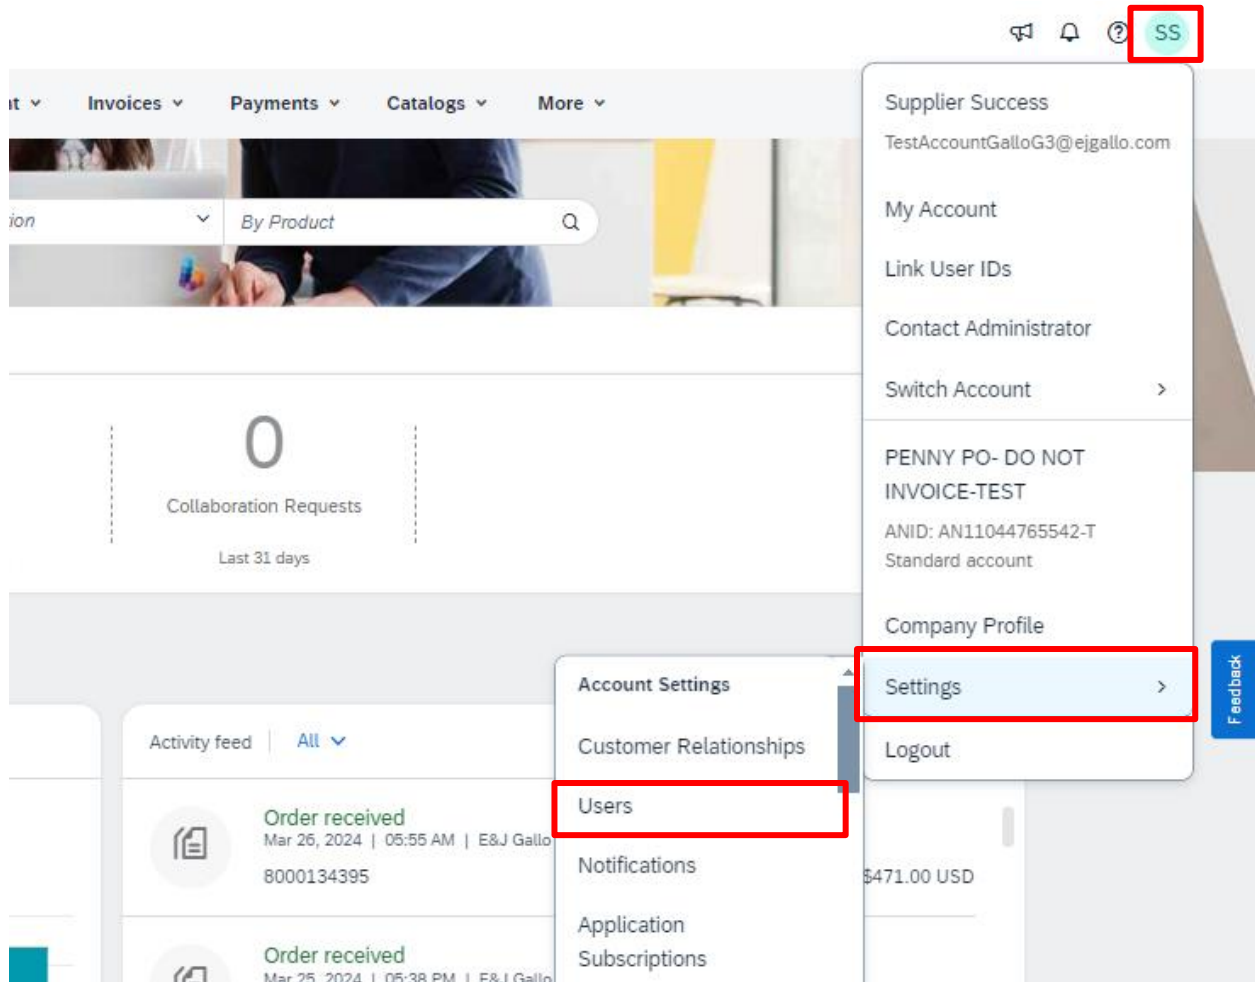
SS

nt Invoices Payments Catalogs More

ion

By Product

0

Collaboration Requests

Last 31 days

Activity feed | All

Order received
Mar 26, 2024 | 05:55 AM | E&J Gallo
8000134395

$471.00 USD

Order received
Mar 25, 2024 | 05:38 PM | E&J Gallo

Supplier Success
TestAccountGalloG3@ejgallo.com

My Account

Link User IDs

Contact Administrator

Switch Account

PENNY PO- DO NOT INVOICE-TEST
ANID: AN11044765542-T
Standard account

Company Profile

Settings

Logout

Account Settings

Customer Relationships

Users

Notifications

Application Subscriptions

Feedback